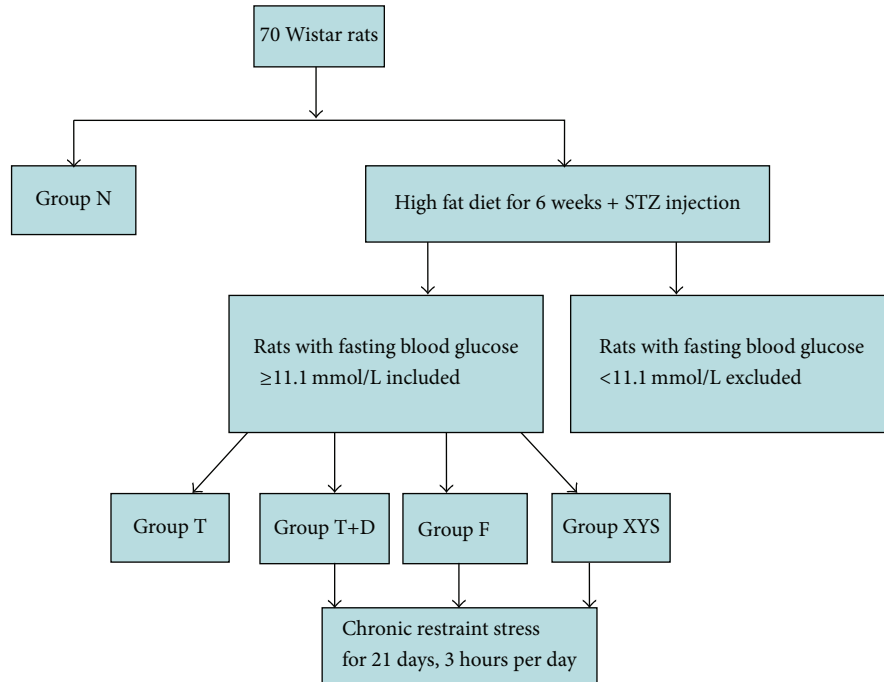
70 Wistar rats

Group N

High fat diet for 6 weeks + STZ injection

Rats with fasting blood glucose $\geq$11.1 mmol/L included

Rats with fasting blood glucose <11.1 mmol/L excluded

Group T

Group T+D

Group F

Group XYS

Chronic restraint stress for 21 days, 3 hours per day